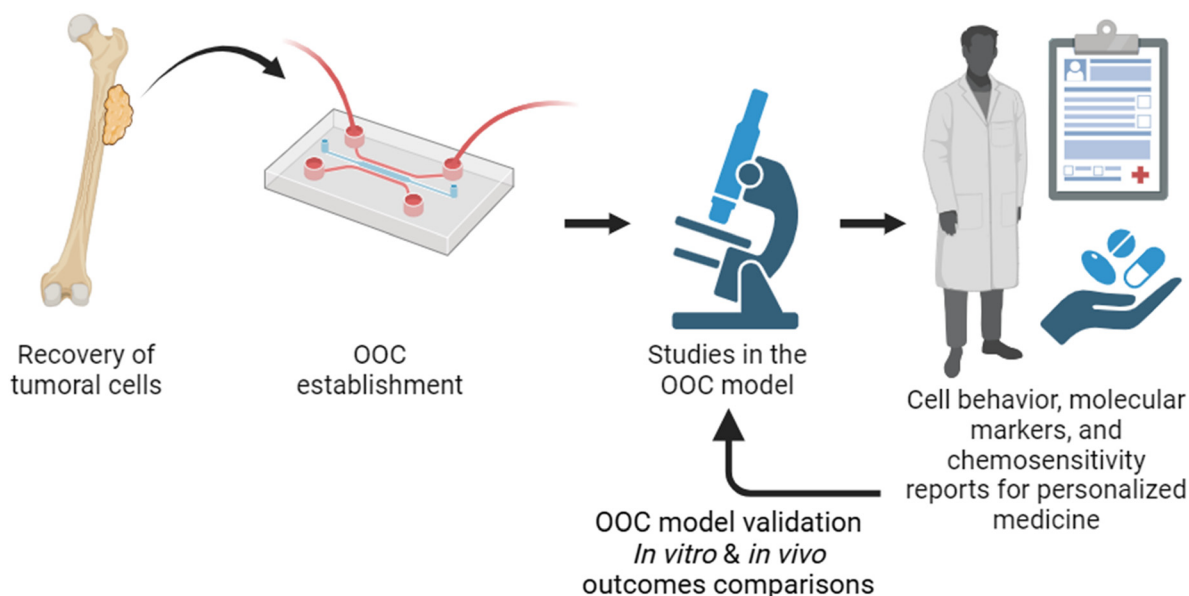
Recovery of tumoral cells

OOC establishment

Studies in the OOC model

Cell behavior, molecular markers, and chemosensitivity reports for personalized medicine

OOC model validation
*In vitro* & *in vivo* outcomes comparisons